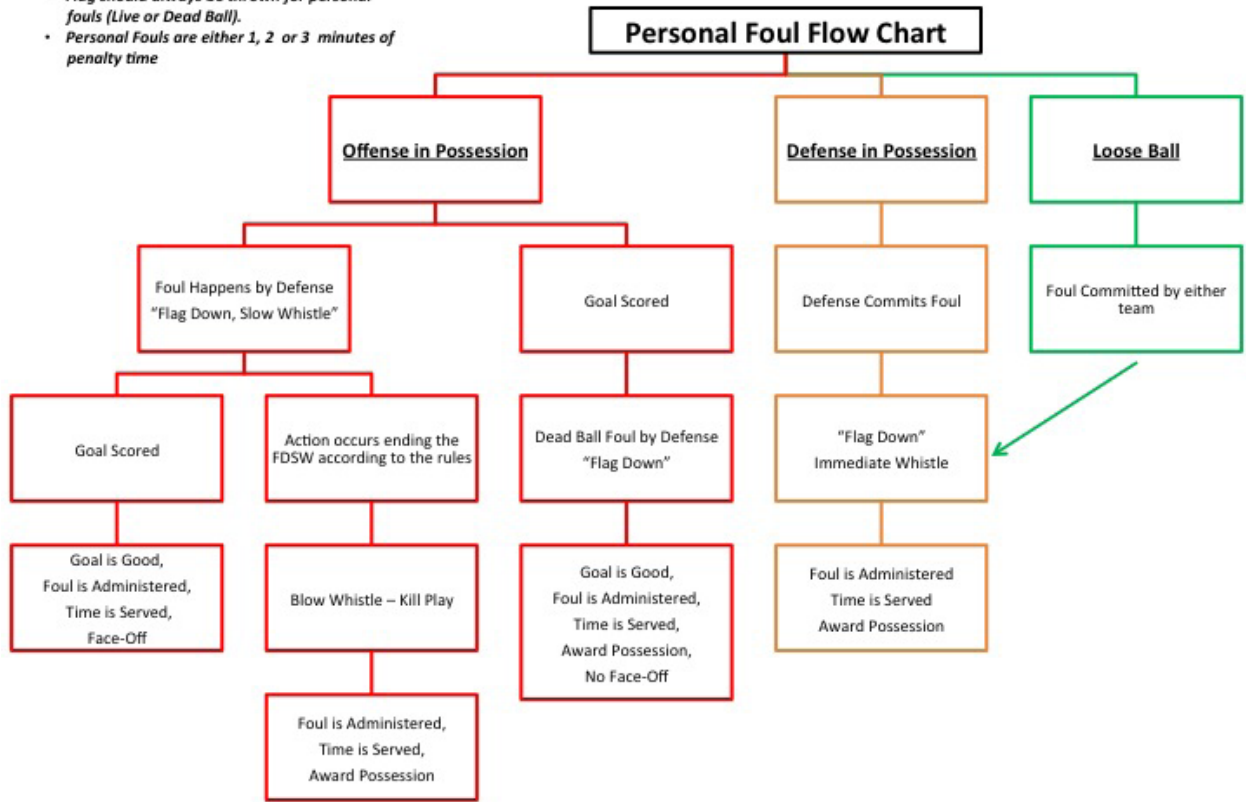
• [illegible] fouls (Live or Dead Ball).
• Personal Fouls are either 1, 2 or 3 minutes of penalty time

Personal Foul Flow Chart

Offense in Possession

Foul Happens by Defense "Flag Down, Slow Whistle"

Goal Scored

Goal is Good, Foul is Administered, Time is Served, Face-Off

Action occurs ending the FDSW according to the rules

Blow Whistle – Kill Play

Foul is Administered, Time is Served, Award Possession

Goal Scored

Dead Ball Foul by Defense "Flag Down"

Goal is Good, Foul is Administered, Time is Served, Award Possession, No Face-Off

Defense in Possession

Defense Commits Foul

"Flag Down" Immediate Whistle

Foul is Administered Time is Served Award Possession

Loose Ball

Foul Committed by either team